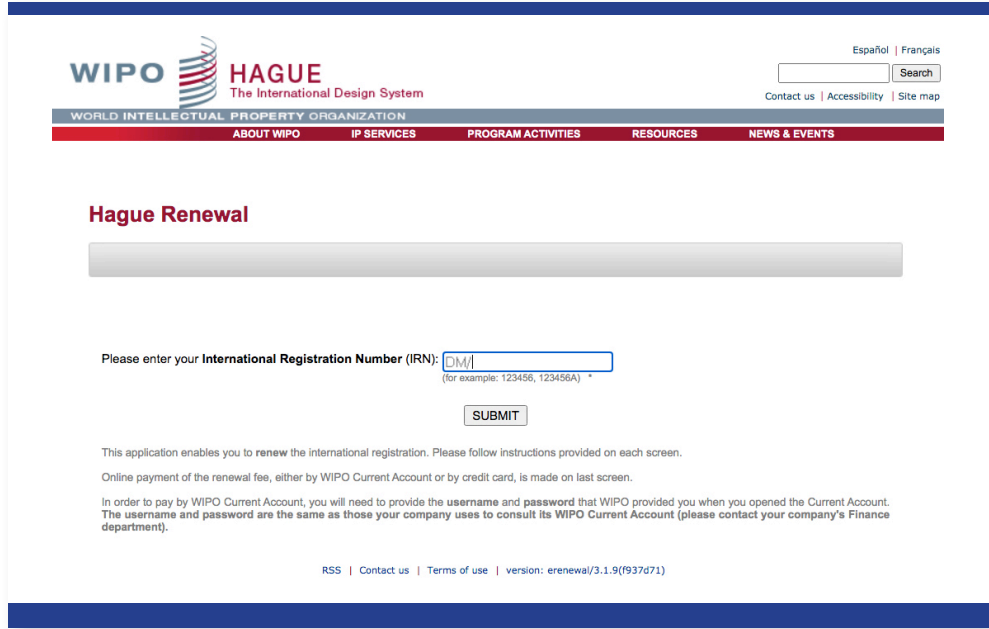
Español | Français

Search

Contact us | Accessibility | Site map

WIPO HAGUE The International Design System

WORLD INTELLECTUAL PROPERTY ORGANIZATION

ABOUT WIPO IP SERVICES PROGRAM ACTIVITIES RESOURCES NEWS & EVENTS

Hague Renewal

Please enter your **International Registration Number** (IRN): DM/
(for example: 123456, 123456A) *

SUBMIT

This application enables you to **renew** the international registration. Please follow instructions provided on each screen.

Online payment of the renewal fee, either by WIPO Current Account or by credit card, is made on last screen.

In order to pay by WIPO Current Account, you will need to provide the **username** and **password** that WIPO provided you when you opened the Current Account. **The username and password are the same as those your company uses to consult its WIPO Current Account (please contact your company's Finance department).**

RSS | Contact us | Terms of use | version: erenewal/3.1.9(f937d71)